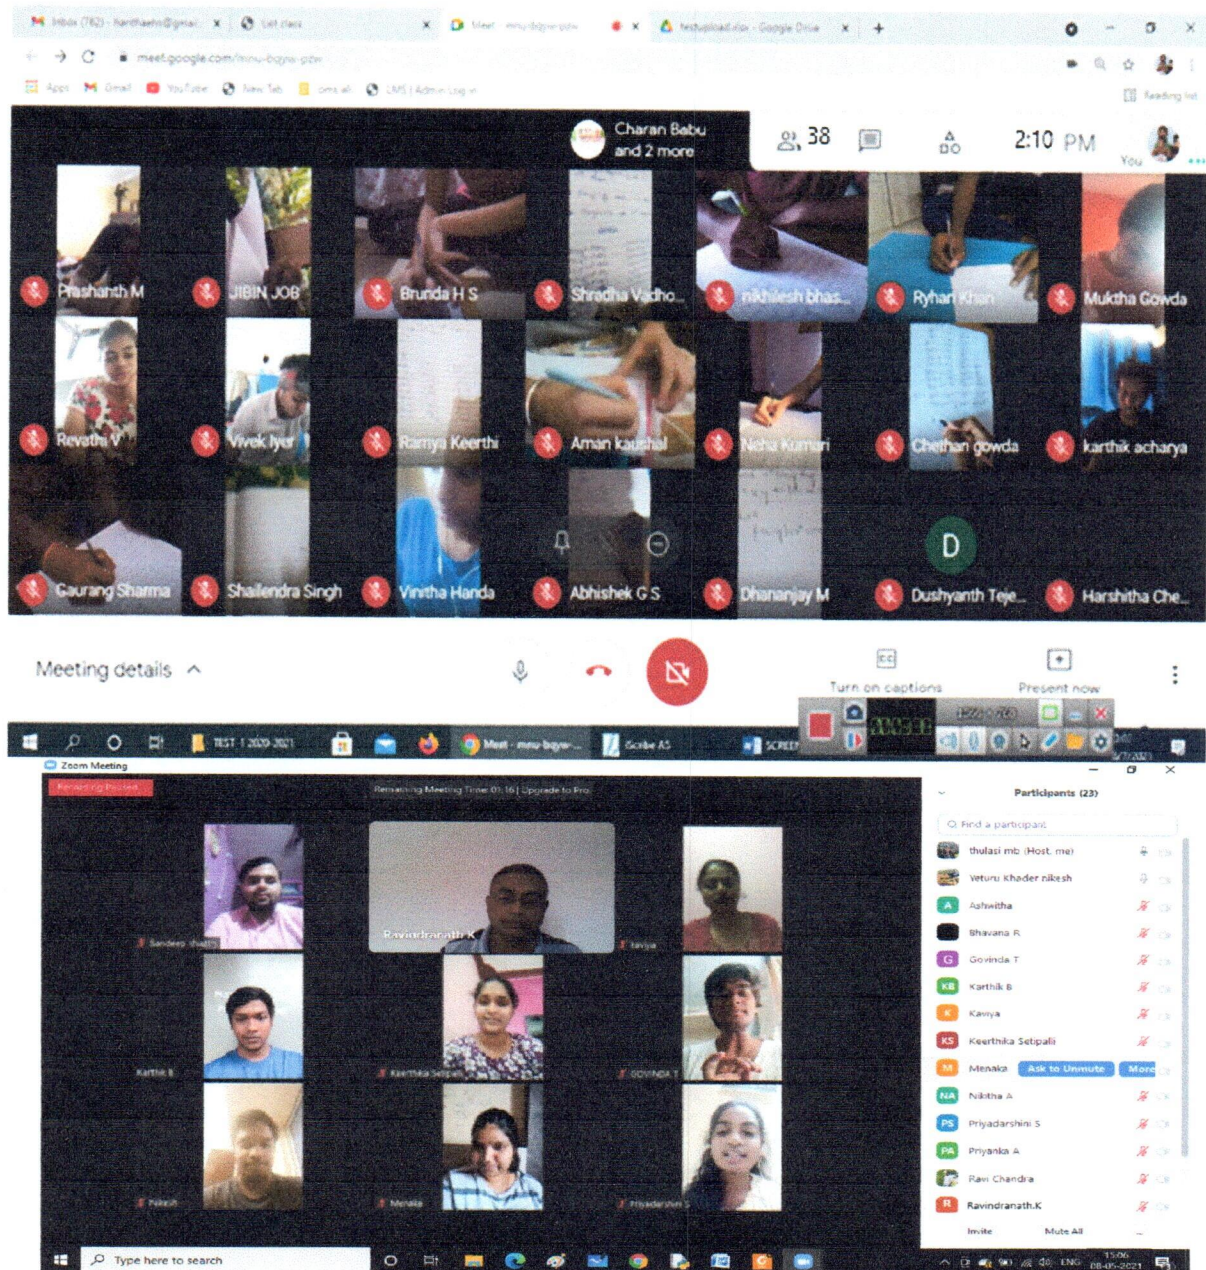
Inbox (782) · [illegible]@gmail × Ist class × Meet - mnu-bqyw-pzw × testupload.xlsx - Google Drive × +

meet.google.com/mnu-bqyw-pzw

Apps Gmail YouTube New Tab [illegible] LMS | Admin Log in

Reading list

Charan Babu and 2 more

38

2:10 PM

You

Prashanth M
JIBIN JOB
Brunda H S
Shradha Vadho...
nikhilesh bhas...
Ryhan Khan
Muktha Gowda
Revathi V
Vivek Iyer
Ramya Keerthi
Aman kaushal
Neha Kumari
Chethan gowda
karthik acharya
Gaurang Sharma
Shailendra Singh
Vinitha Handa
Abhishek G S
Dhananjay M
D
Dushyanth Teje...
Harshitha Che...

Meeting details

CC
Turn on captions
Present now

TEST 1 2020-2021
Meet - mnu-bqyw-...
Scribe AS
SCREE

Zoom Meeting

Recording Paused

Remaining Meeting Time: 01:16 | Upgrade to Pro

Sandeep shastri
Ravindranath K
kavya
Karthik B
Keerthika Setipalli
GOVINDA T
Nikitha
Menaka
Priyadarshini S

Participants (23)

Find a participant

thulasi mb (Host, me)
Veturu Khader nikesh
Ashwitha
Bhavana R
Govinda T
Karthik B
Kavya
Keerthika Setipalli
Menaka Ask to Unmute More
Nikitha A
Priyadarshini S
Priyanka A
Ravi Chandra
Ravindranath.K

Invite
Mute All

Type here to search

ENG 15:06 08-05-2021